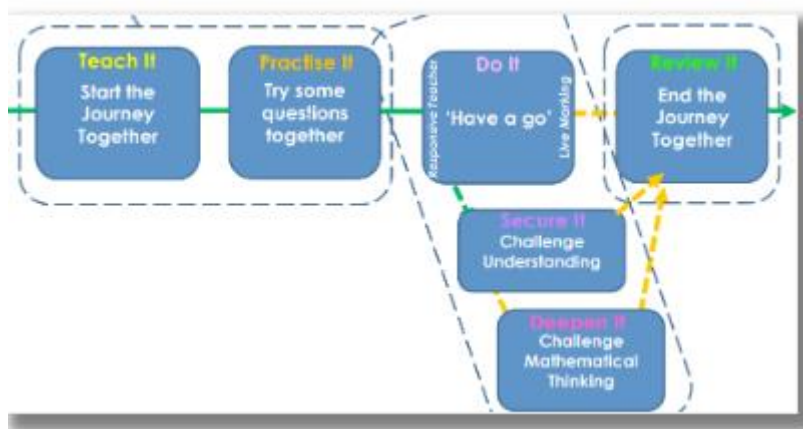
Teach It
Start the Journey Together

Practise It
Try some questions together

Do It
'Have a go'
Responsive Teacher
Live Marking

Review It
End the Journey Together

Secure It
Challenge Understanding

Deepen It
Challenge Mathematical Thinking